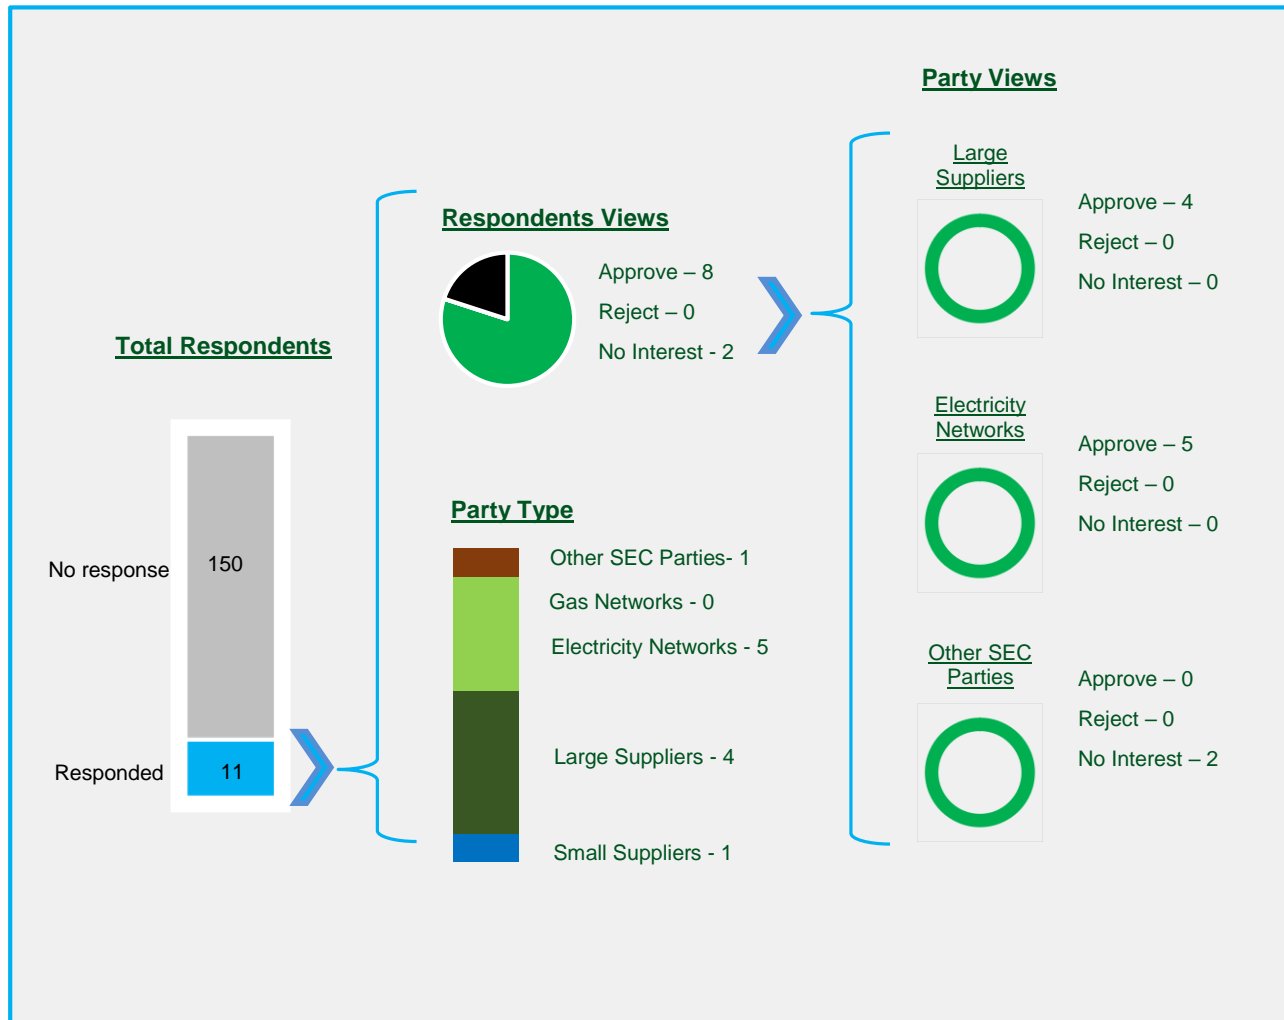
Total Respondents

No response 150

Responded 11

Respondents Views

Approve – 8

Reject – 0

No Interest - 2

Party Type

Other SEC Parties- 1

Gas Networks - 0

Electricity Networks - 5

Large Suppliers - 4

Small Suppliers - 1

Party Views

Large Suppliers

Approve – 4

Reject – 0

No Interest – 0

Electricity Networks

Approve – 5

Reject – 0

No Interest – 0

Other SEC Parties

Approve – 0

Reject – 0

No Interest – 2